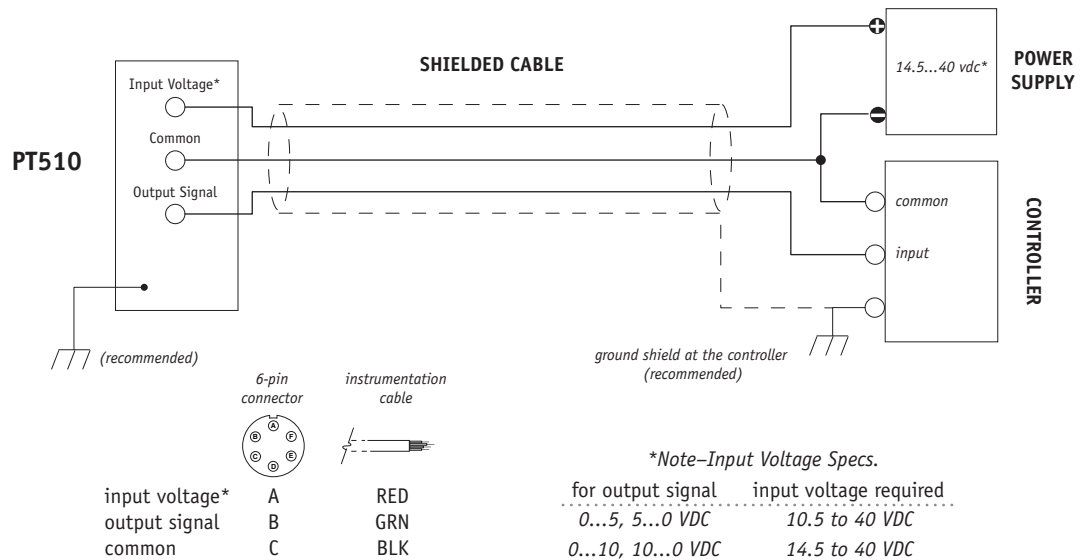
SHIELDED CABLE

POWER SUPPLY

14.5...40 vdc*

PT510

Input Voltage*

Common

Output Signal

CONTROLLER

common

input

(recommended)

ground shield at the controller (recommended)

6-pin connector

instrumentation cable

A B C D E F

| | | |
|---|---|---|
| input voltage* | A | RED |
| output signal | B | GRN |
| common | C | BLK |

*Note–Input Voltage Specs.

| for output signal | input voltage required |
|---|---|
| 0...5, 5...0 VDC | 10.5 to 40 VDC |
| 0...10, 10...0 VDC | 14.5 to 40 VDC |